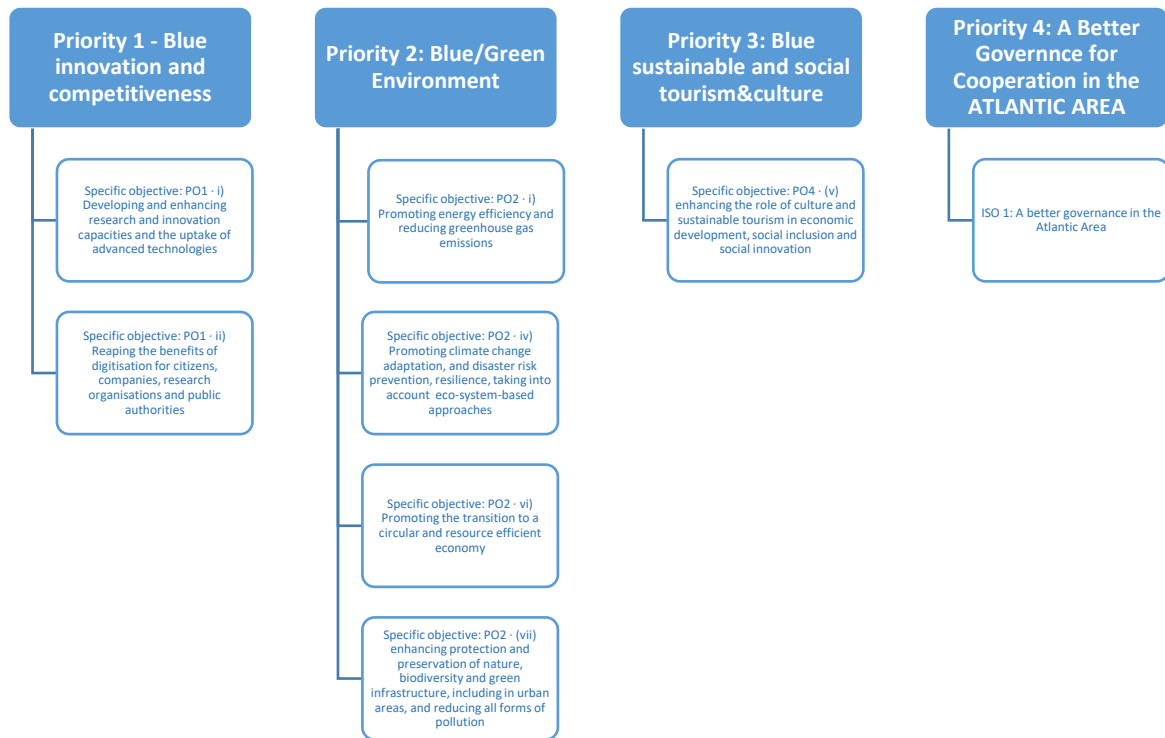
Priority 1 - Blue innovation and competitiveness

Specific objective: PO1 · i) Developing and enhancing research and innovation capacities and the uptake of advanced technologies

Specific objective: PO1 · ii) Reaping the benefits of digitisation for citizens, companies, research organisations and public authorities

Priority 2: Blue/Green Environment

Specific objective: PO2 · i) Promoting energy efficiency and reducing greenhouse gas emissions

Specific objective: PO2 · iv) Promoting climate change adaptation, and disaster risk prevention, resilience, taking into account eco-system-based approaches

Specific objective: PO2 · vi) Promoting the transition to a circular and resource efficient economy

Specific objective: PO2 · (vii) enhancing protection and preservation of nature, biodiversity and green infrastructure, including in urban areas, and reducing all forms of pollution

Priority 3: Blue sustainable and social tourism&culture

Specific objective: PO4 · (v) enhancing the role of culture and sustainable tourism in economic development, social inclusion and social innovation

Priority 4: A Better Governnce for Cooperation in the ATLANTIC AREA

ISO 1: A better governance in the Atlantic Area